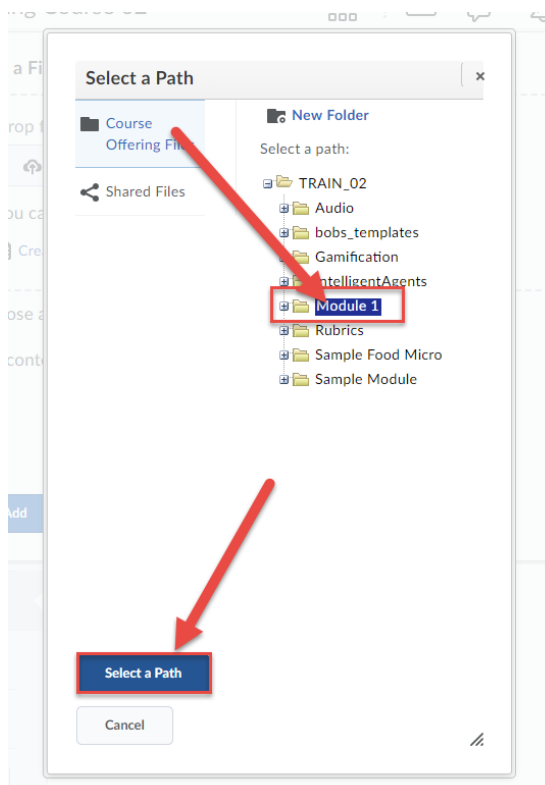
ng Course 02

a Fi

rop f

ou ca

Cre

ose a

conte

Add

Select a Path

×

Course Offering Fil

Shared Files

New Folder

Select a path:

TRAIN_02
Audio
bobs_templates
Gamification
IntelligentAgents
Module 1
Rubrics
Sample Food Micro
Sample Module

Select a Path

Cancel